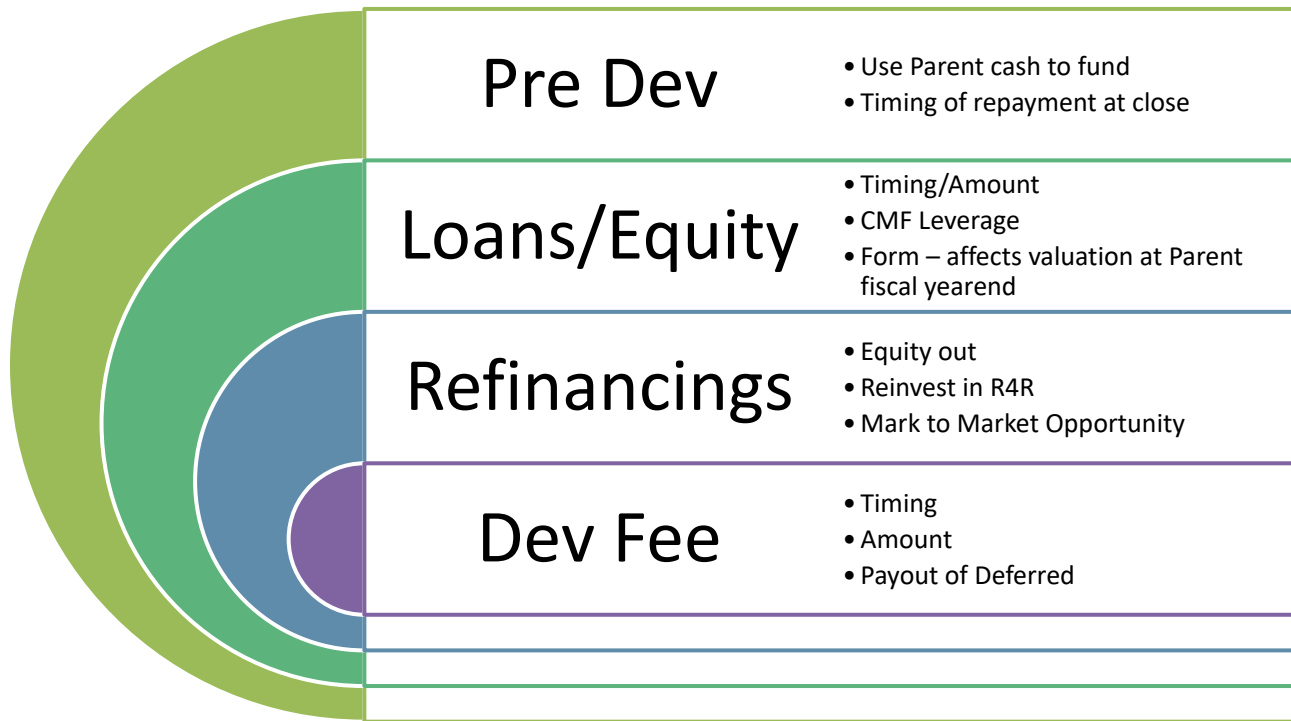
Pre Dev

- Use Parent cash to fund
- Timing of repayment at close

Loans/Equity

- Timing/Amount
- CMF Leverage
- Form – affects valuation at Parent fiscal yearend

Refinancings

- Equity out
- Reinvest in R4R
- Mark to Market Opportunity

Dev Fee

- Timing
- Amount
- Payout of Deferred